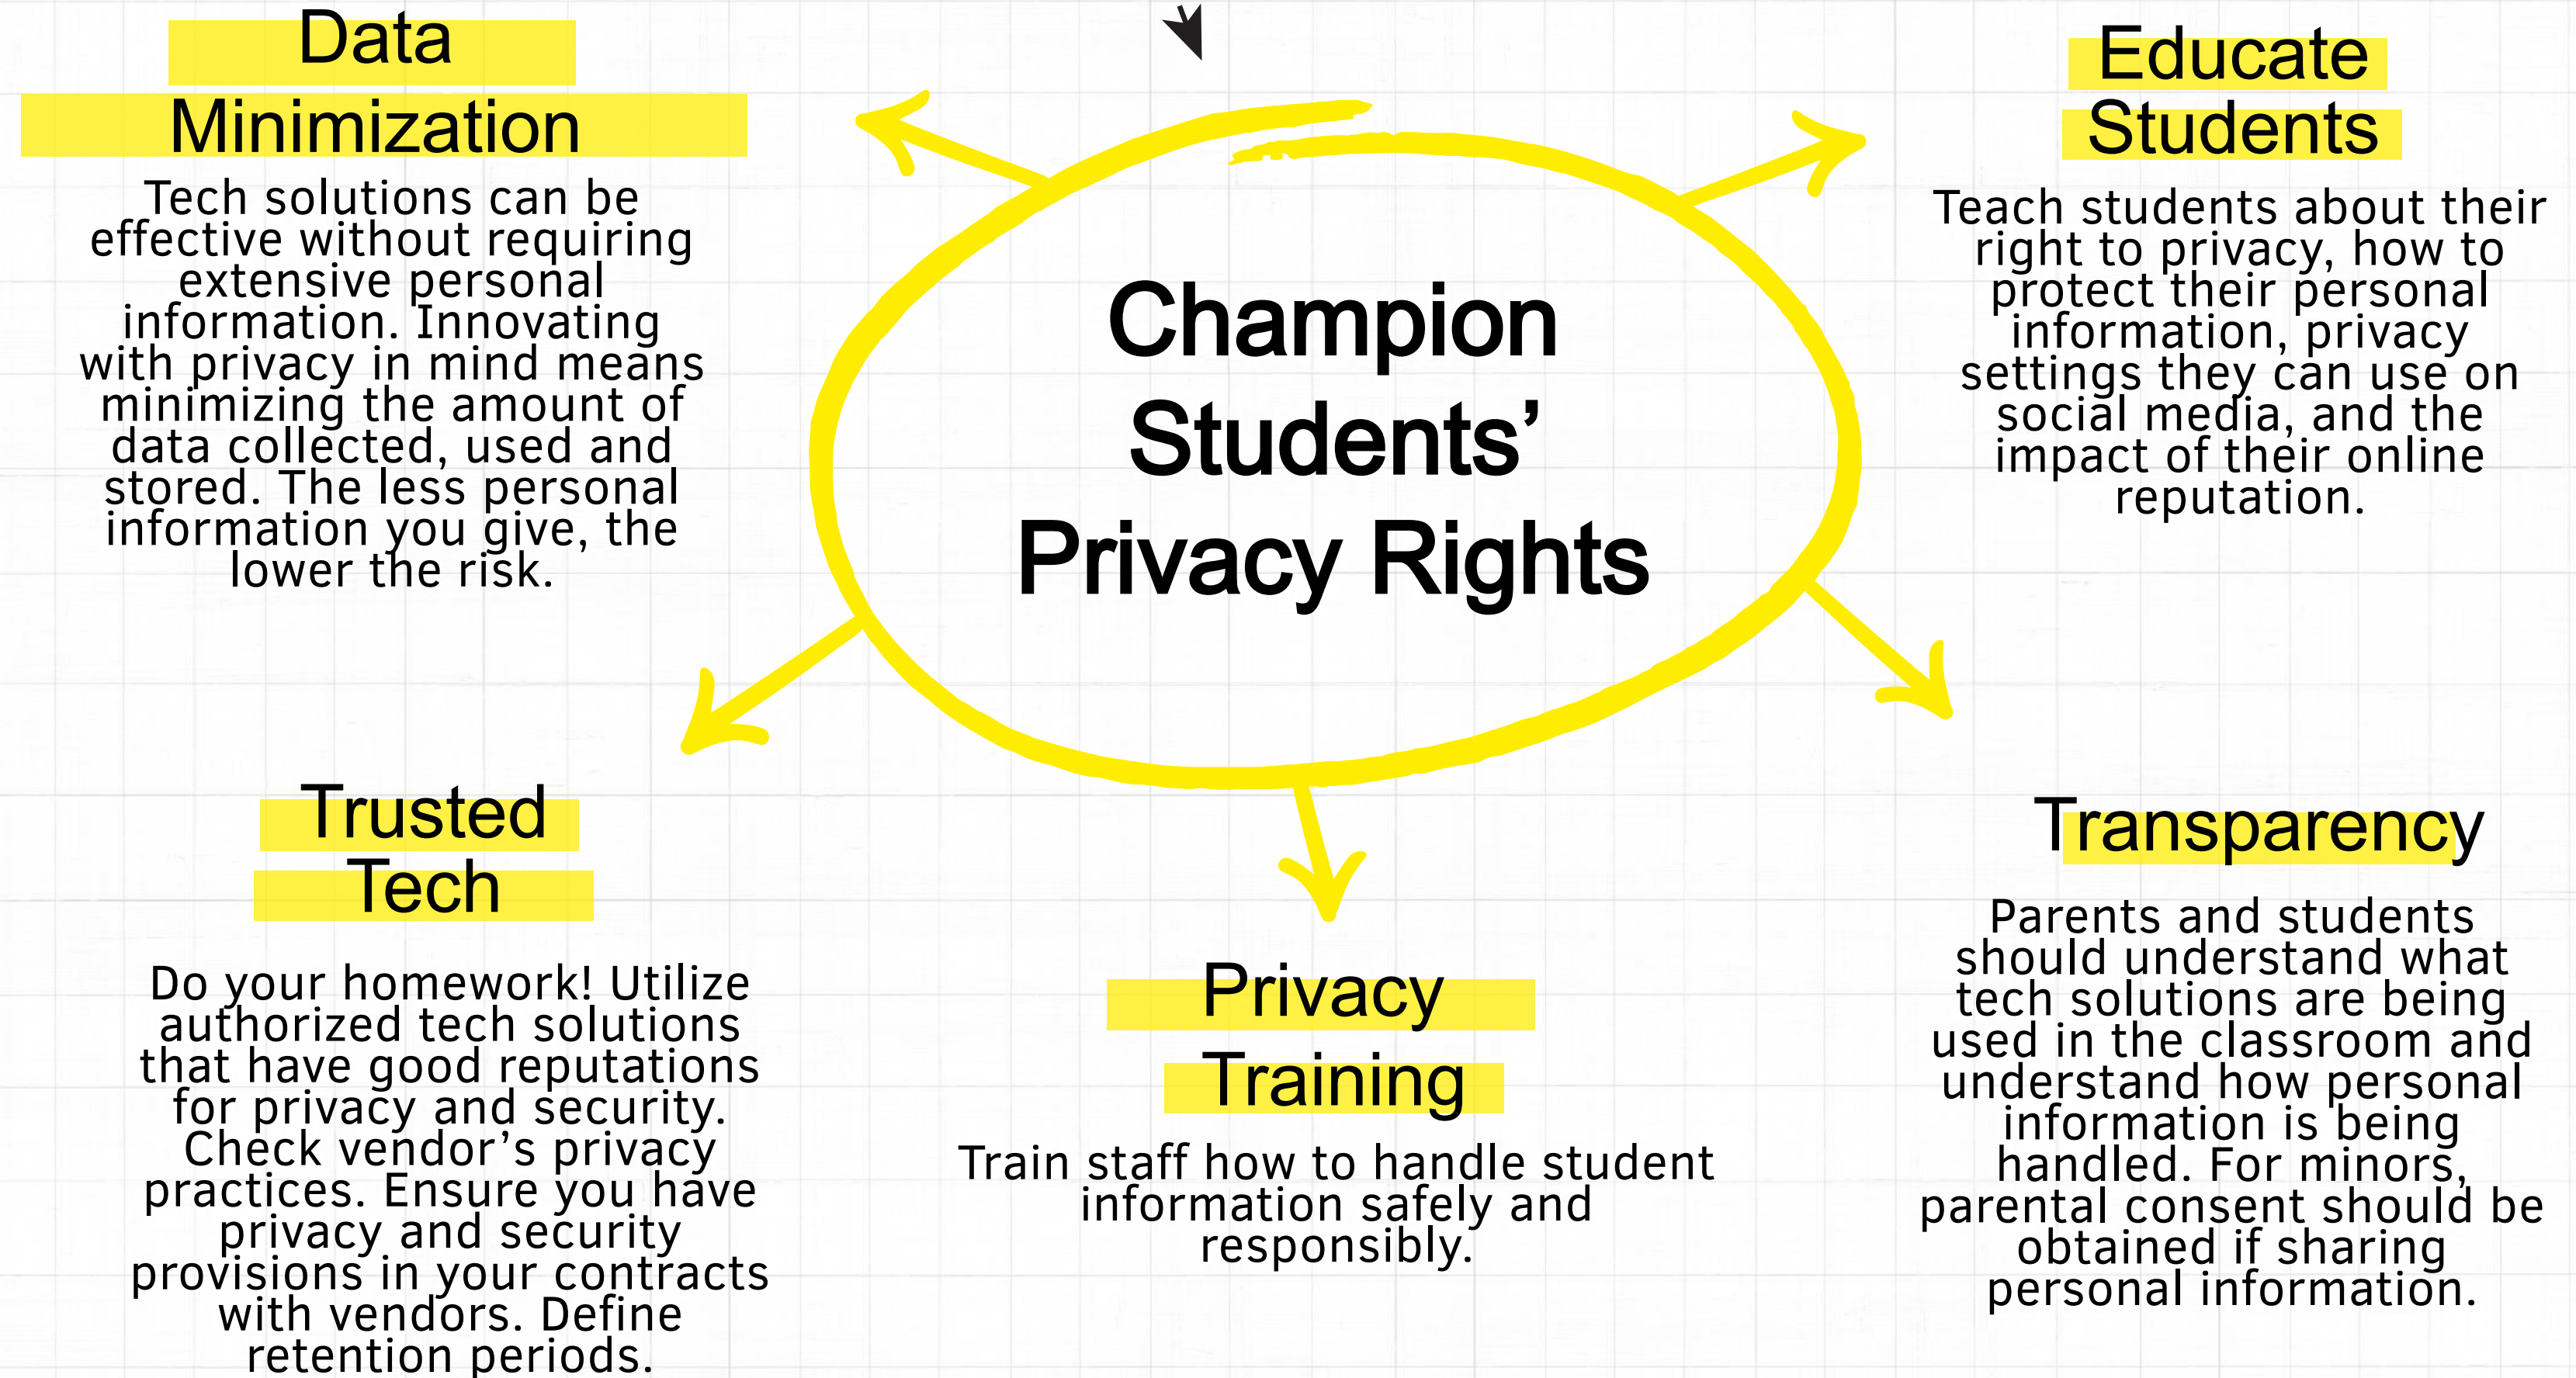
Data Minimization

Tech solutions can be effective without requiring extensive personal information. Innovating with privacy in mind means minimizing the amount of data collected, used and stored. The less personal information you give, the lower the risk.

Champion Students' Privacy Rights

Educate Students

Teach students about their right to privacy, how to protect their personal information, privacy settings they can use on social media, and the impact of their online reputation.

Trusted Tech

Do your homework! Utilize authorized tech solutions that have good reputations for privacy and security. Check vendor's privacy practices. Ensure you have privacy and security provisions in your contracts with vendors. Define retention periods.

Privacy Training

Train staff how to handle student information safely and responsibly.

Transparency

Parents and students should understand what tech solutions are being used in the classroom and understand how personal information is being handled. For minors, parental consent should be obtained if sharing personal information.